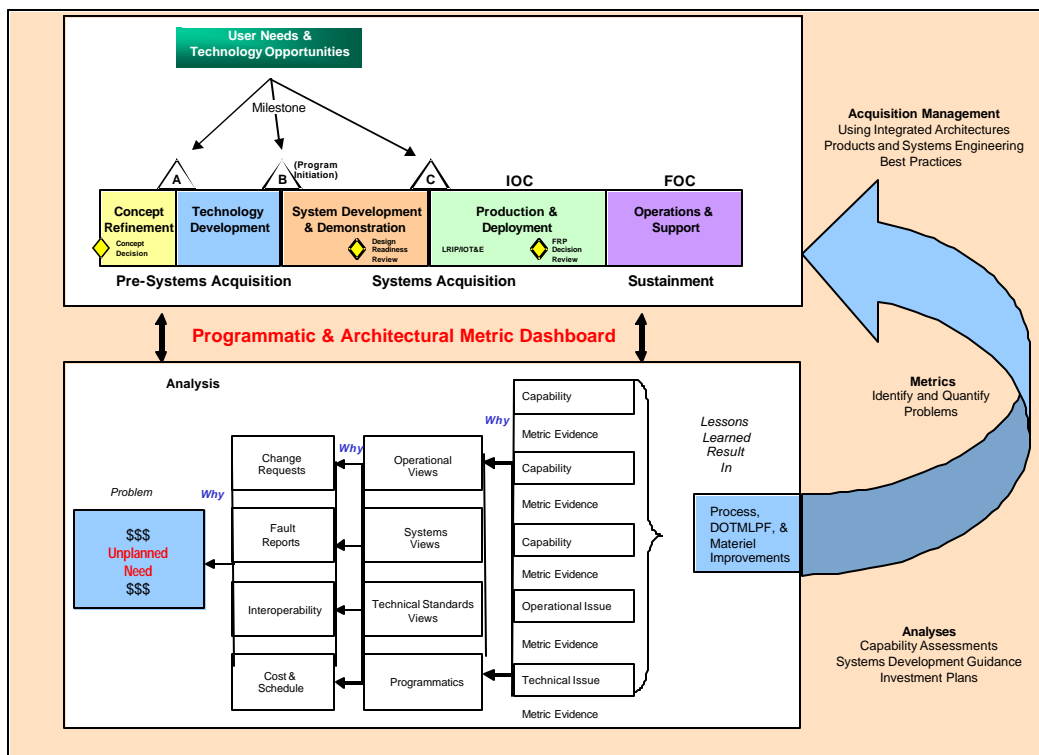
User Needs & Technology Opportunities

Milestone

A

B

(Program Initiation)

C

IOC

FOC

Concept Refinement

Concept Decision

Technology Development

System Development & Demonstration

Design Readiness Review

Production & Deployment

LRIP/IOT&E

FRP Decision Review

Operations & Support

Pre-Systems Acquisition

Systems Acquisition

Sustainment

Acquisition Management
Using Integrated Architectures
Products and Systems Engineering
Best Practices

Programmatic & Architectural Metric Dashboard

Analysis

Capability

Why

Metric Evidence

Capability

Metric Evidence

Capability

Metric Evidence

Operational Issue

Metric Evidence

Technical Issue

Metric Evidence

Change Requests

Why

Operational Views

Systems Views

Technical Standards Views

Programmatics

Fault Reports

Interoperability

Cost & Schedule

Problem

Why

$$$
Unplanned Need
$$$

Lessons Learned Result In

Process, DOTMLPF, & Materiel Improvements

Metrics
Identify and Quantify Problems

Analyses
Capability Assessments
Systems Development Guidance
Investment Plans